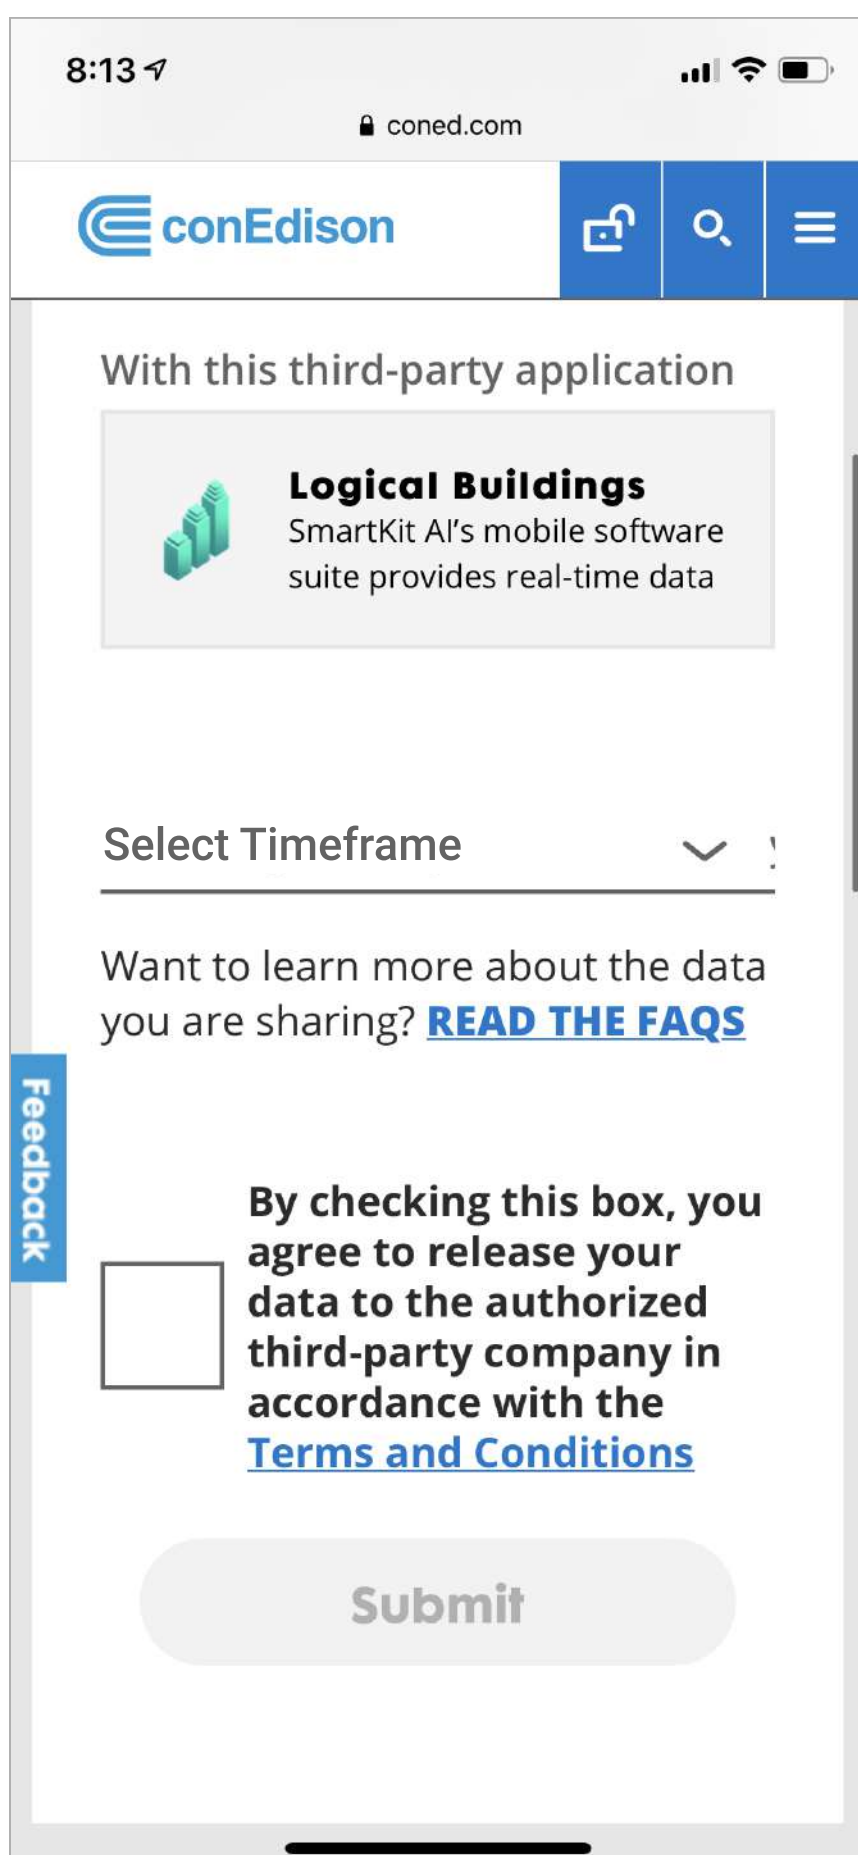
8:13

coned.com

conEdison

With this third-party application

Logical Buildings
SmartKit AI's mobile software suite provides real-time data

Select Timeframe

Want to learn more about the data you are sharing? READ THE FAQS

Feedback

By checking this box, you agree to release your data to the authorized third-party company in accordance with the Terms and Conditions

Submit